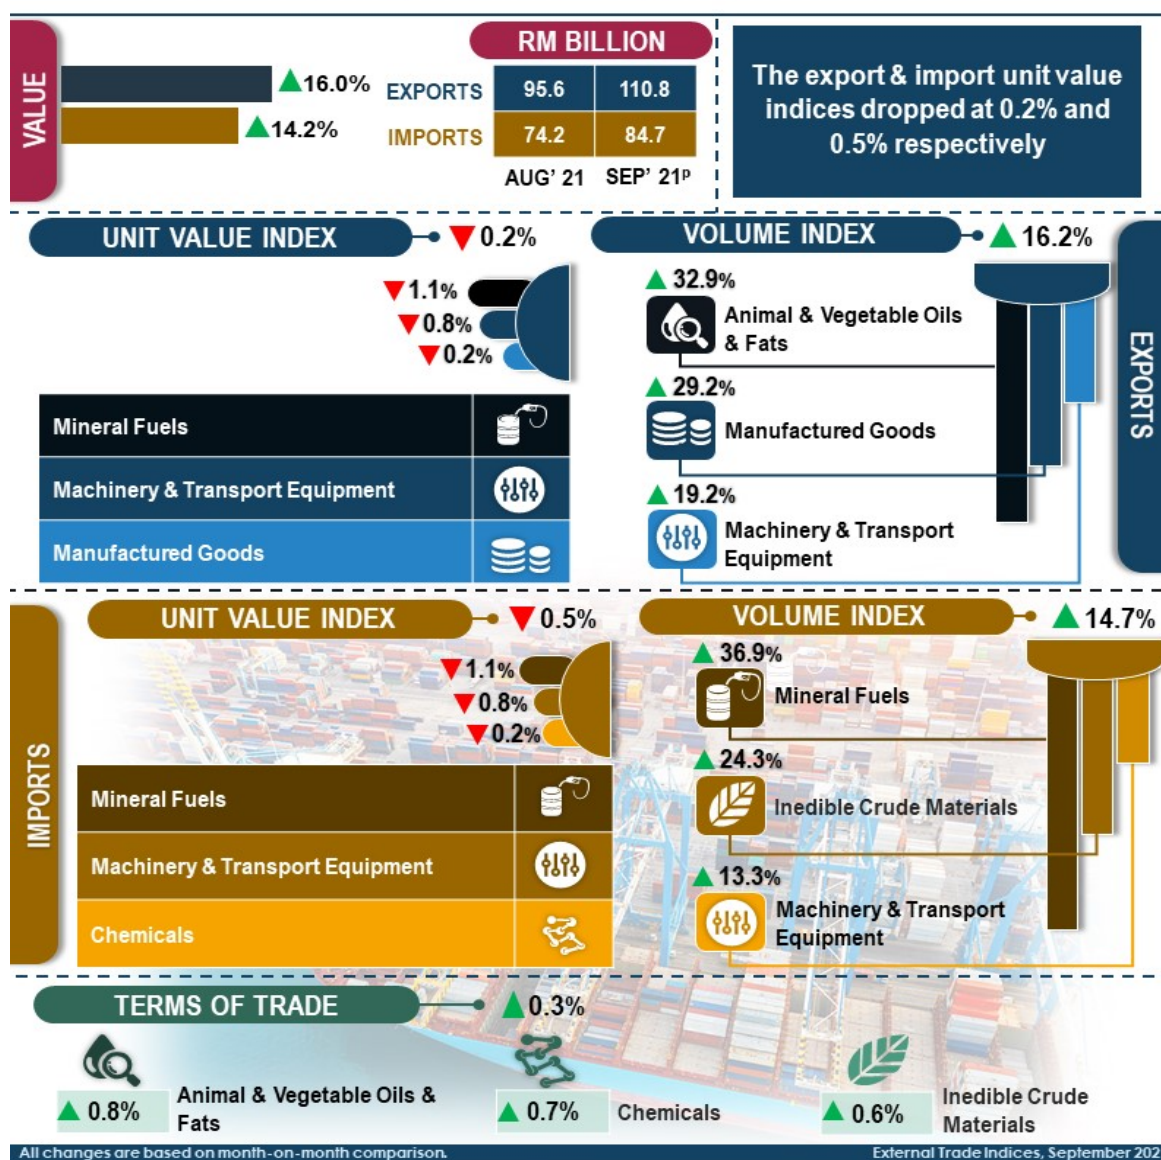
VALUE

▲16.0%

▲14.2%

RM BILLION

| | AUG' 21 | SEP' 21$^p$ |
|---|---|---|
| EXPORTS | 95.6 | 110.8 |
| IMPORTS | 74.2 | 84.7 |

The export & import unit value indices dropped at 0.2% and 0.5% respectively

UNIT VALUE INDEX ▼0.2%

▼1.1%
▼0.8%
▼0.2%

Mineral Fuels
Machinery & Transport Equipment
Manufactured Goods

VOLUME INDEX ▲16.2%

▲32.9% Animal & Vegetable Oils & Fats
▲29.2% Manufactured Goods
▲19.2% Machinery & Transport Equipment

EXPORTS

IMPORTS

UNIT VALUE INDEX ▼0.5%

▼1.1%
▼0.8%
▼0.2%

Mineral Fuels
Machinery & Transport Equipment
Chemicals

VOLUME INDEX ▲14.7%

▲36.9% Mineral Fuels
▲24.3% Inedible Crude Materials
▲13.3% Machinery & Transport Equipment

TERMS OF TRADE ▲0.3%

▲0.8% Animal & Vegetable Oils & Fats
▲0.7% Chemicals
▲0.6% Inedible Crude Materials

All changes are based on month-on-month comparison.
External Trade Indices, September 202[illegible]